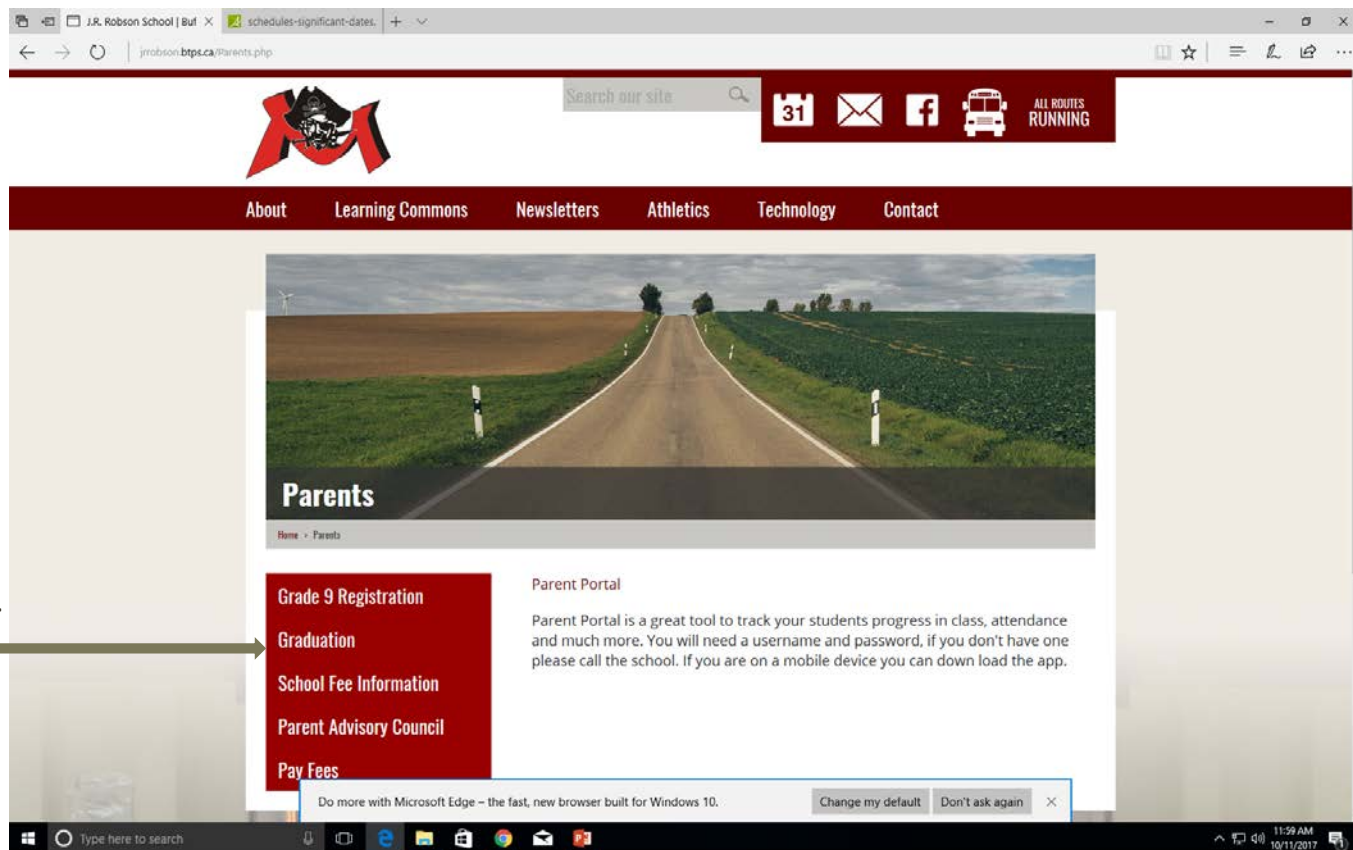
J.R. Robson School | Buf ×
schedules-significant-dates. ×
jrrobson.btps.ca/Parents.php

Search our site

31

ALL ROUTES RUNNING

About
Learning Commons
Newsletters
Athletics
Technology
Contact

Parents

Home › Parents

Grade 9 Registration
Graduation
School Fee Information
Parent Advisory Council
Pay Fees

Parent Portal

Parent Portal is a great tool to track your students progress in class, attendance and much more. You will need a username and password, if you don't have one please call the school. If you are on a mobile device you can down load the app.

Do more with Microsoft Edge – the fast, new browser built for Windows 10.
Change my default
Don't ask again
×

Type here to search
11:59 AM
10/11/2017